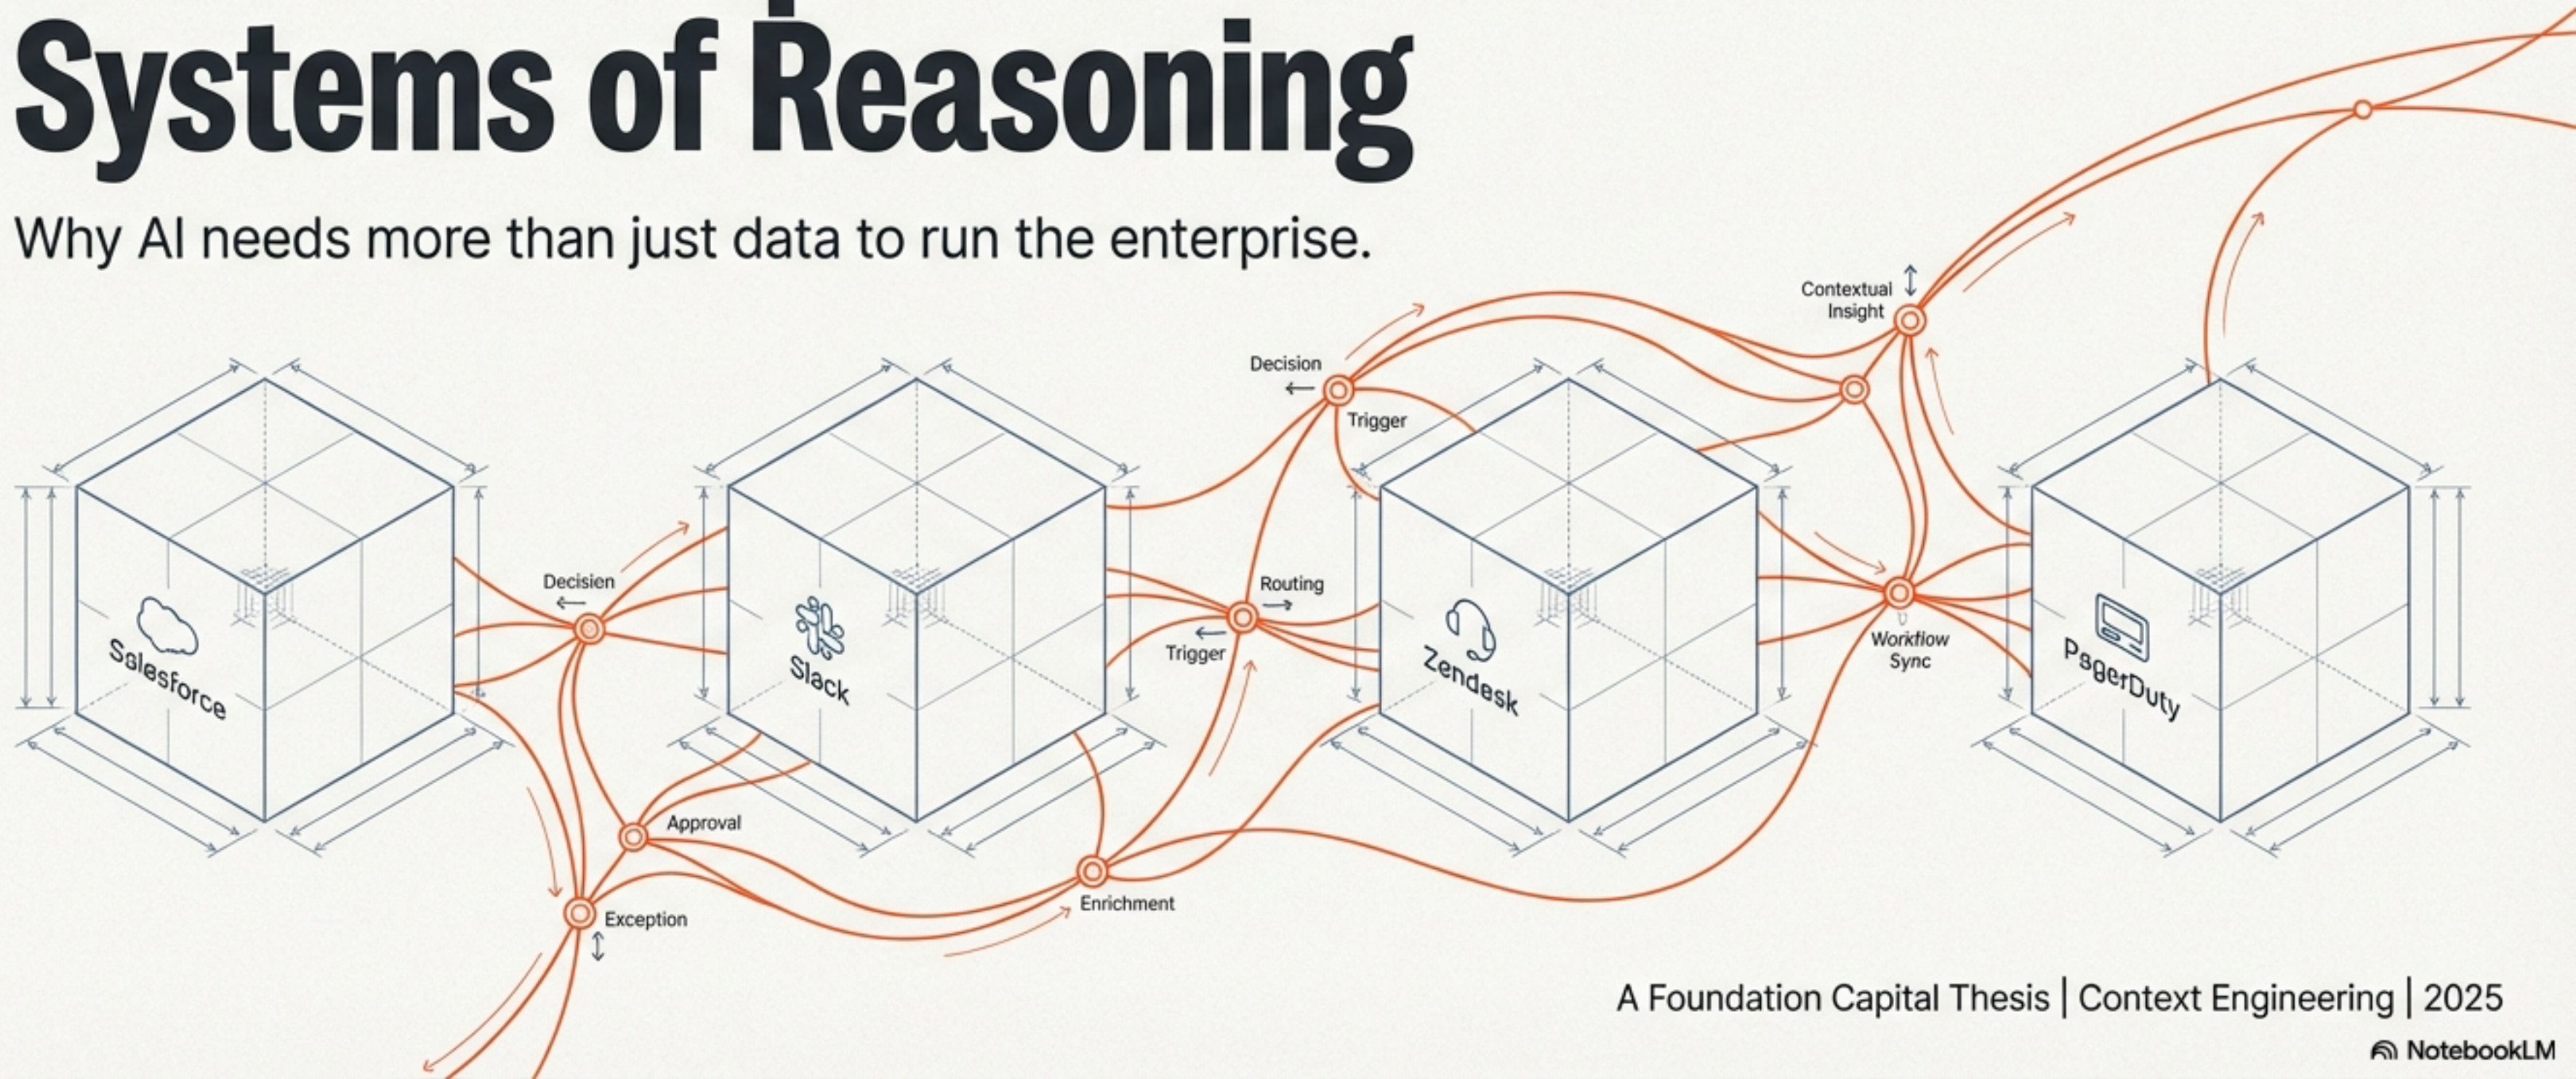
Systems of Reasoning

Why AI needs more than just data to run the enterprise.

Contextual Insight

Decision

Trigger

Decisien

Routing

Trigger

Workflow Sync

Salesforce

Slack

Zendesk

PagerDuty

Approval

Enrichment

Exception

A Foundation Capital Thesis | Context Engineering | 2025

NotebookLM